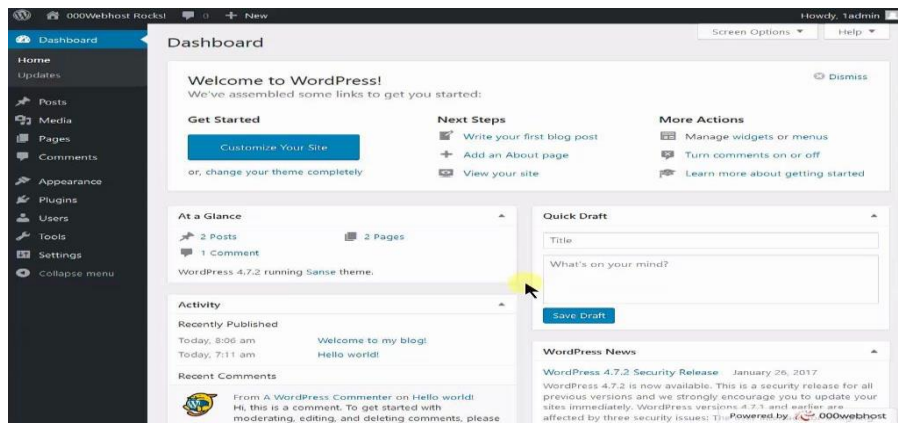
000Webhost Rocks! 0 + New
Howdy, 1admin

Dashboard
Home
Updates
Posts
Media
Pages
Comments
Appearance
Plugins
Users
Tools
Settings
Collapse menu

Dashboard
Screen Options ▼
Help ▼

Welcome to WordPress!
We've assembled some links to get you started:
Dismiss

Get Started
Customize Your Site
or, change your theme completely

Next Steps
Write your first blog post
Add an About page
View your site

More Actions
Manage widgets or menus
Turn comments on or off
Learn more about getting started

At a Glance
2 Posts
2 Pages
1 Comment
WordPress 4.7.2 running Sanse theme.

Quick Draft
Title
What's on your mind?
Save Draft

Activity
Recently Published
Today, 8:06 am Welcome to my blog!
Today, 7:11 am Hello world!
Recent Comments
From A WordPress Commenter on Hello world!
Hi, this is a comment. To get started with moderating, editing, and deleting comments, please

WordPress News
WordPress 4.7.2 Security Release January 26, 2017
WordPress 4.7.2 is now available. This is a security release for all previous versions and we strongly encourage you to update your sites immediately. WordPress versions 4.7.1 and earlier are affected by three security issues: Th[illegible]
Powered by 000webhost